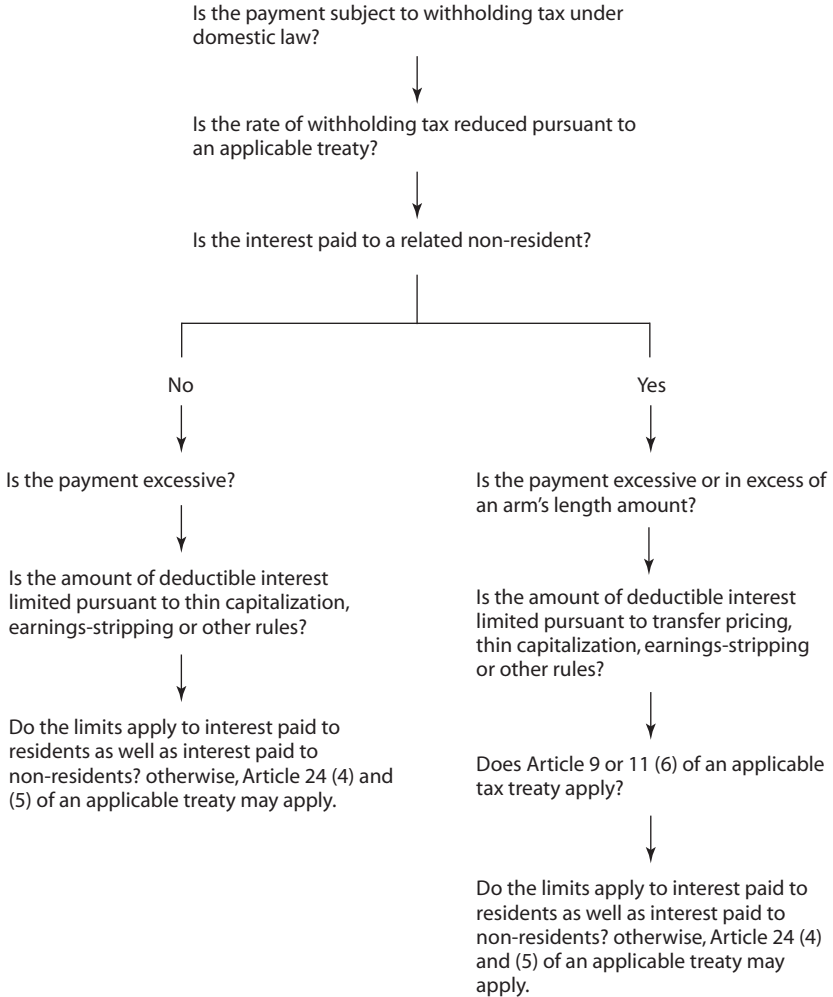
Is the payment subject to withholding tax under domestic law?

Is the rate of withholding tax reduced pursuant to an applicable treaty?

Is the interest paid to a related non-resident?

No

Is the payment excessive?

Is the amount of deductible interest limited pursuant to thin capitalization, earnings-stripping or other rules?

Do the limits apply to interest paid to residents as well as interest paid to non-residents? otherwise, Article 24 (4) and (5) of an applicable treaty may apply.

Yes

Is the payment excessive or in excess of an arm's length amount?

Is the amount of deductible interest limited pursuant to transfer pricing, thin capitalization, earnings-stripping or other rules?

Does Article 9 or 11 (6) of an applicable tax treaty apply?

Do the limits apply to interest paid to residents as well as interest paid to non-residents? otherwise, Article 24 (4) and (5) of an applicable treaty may apply.